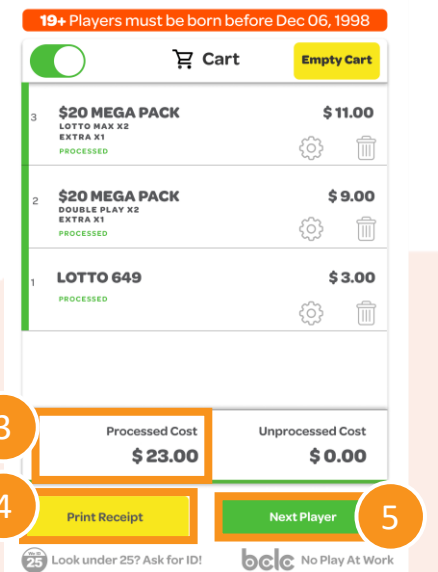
19+ Players must be born before Dec 06, 1998

Cart

Empty Cart

3 $20 MEGA PACK
LOTTO MAX X2
EXTRA X1
PROCESSED
$11.00

2 $20 MEGA PACK
DOUBLE PLAY X2
EXTRA X1
PROCESSED
$9.00

1 LOTTO 649
PROCESSED
$3.00

3

Processed Cost
$23.00

Unprocessed Cost
$0.00

4

Print Receipt

Next Player

5

We ID 25 Look under 25? Ask for ID!

bclc No Play At Work